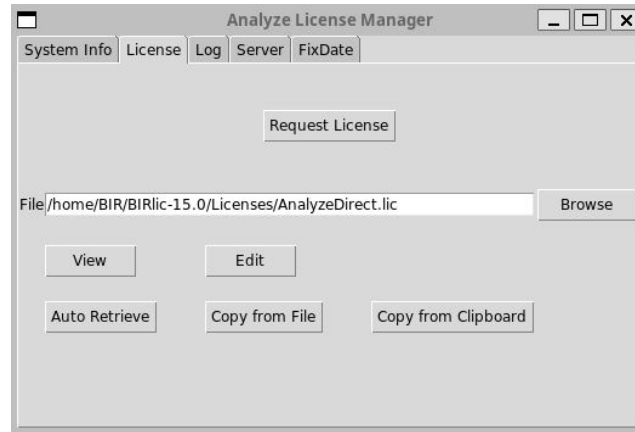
Analyze License Manager

System Info | License | Log | Server | FixDate

Request License

File /home/BIR/BIRlic-15.0/Licenses/AnalyzeDirect.lic

Browse

View

Edit

Auto Retrieve

Copy from File

Copy from Clipboard